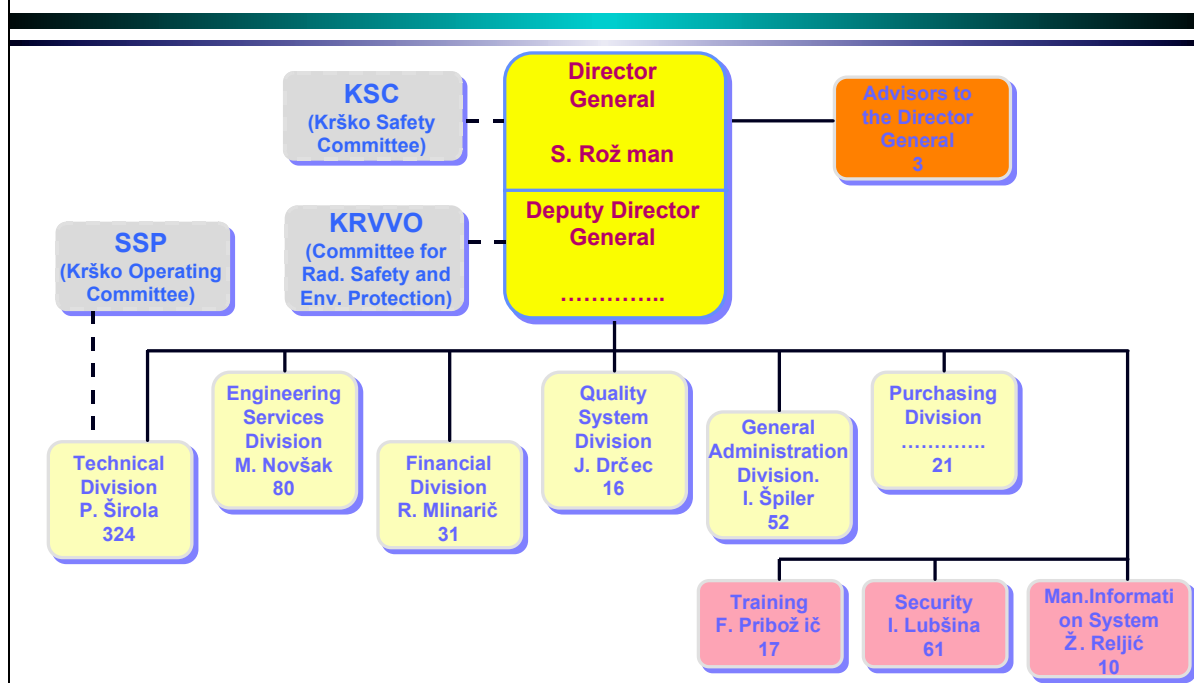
KSC
(Krško Safety Committee)

Director General

S. Rož man

Deputy Director General

…………..

Advisors to the Director General
3

KRVVO
(Committee for Rad. Safety and Env. Protection)

SSP
(Krško Operating Committee)

Technical Division
P. Širola
324

Engineering Services Division
M. Novšak
80

Financial Division
R. Mlinarič
31

Quality System Division
J. Drčec
16

General Administration Division.
I. Špiler
52

Purchasing Division
………….
21

Training
F. Prібož ič
17

Security
I. Lubšina
61

Man.Informati on System
Ž. Reljić
10